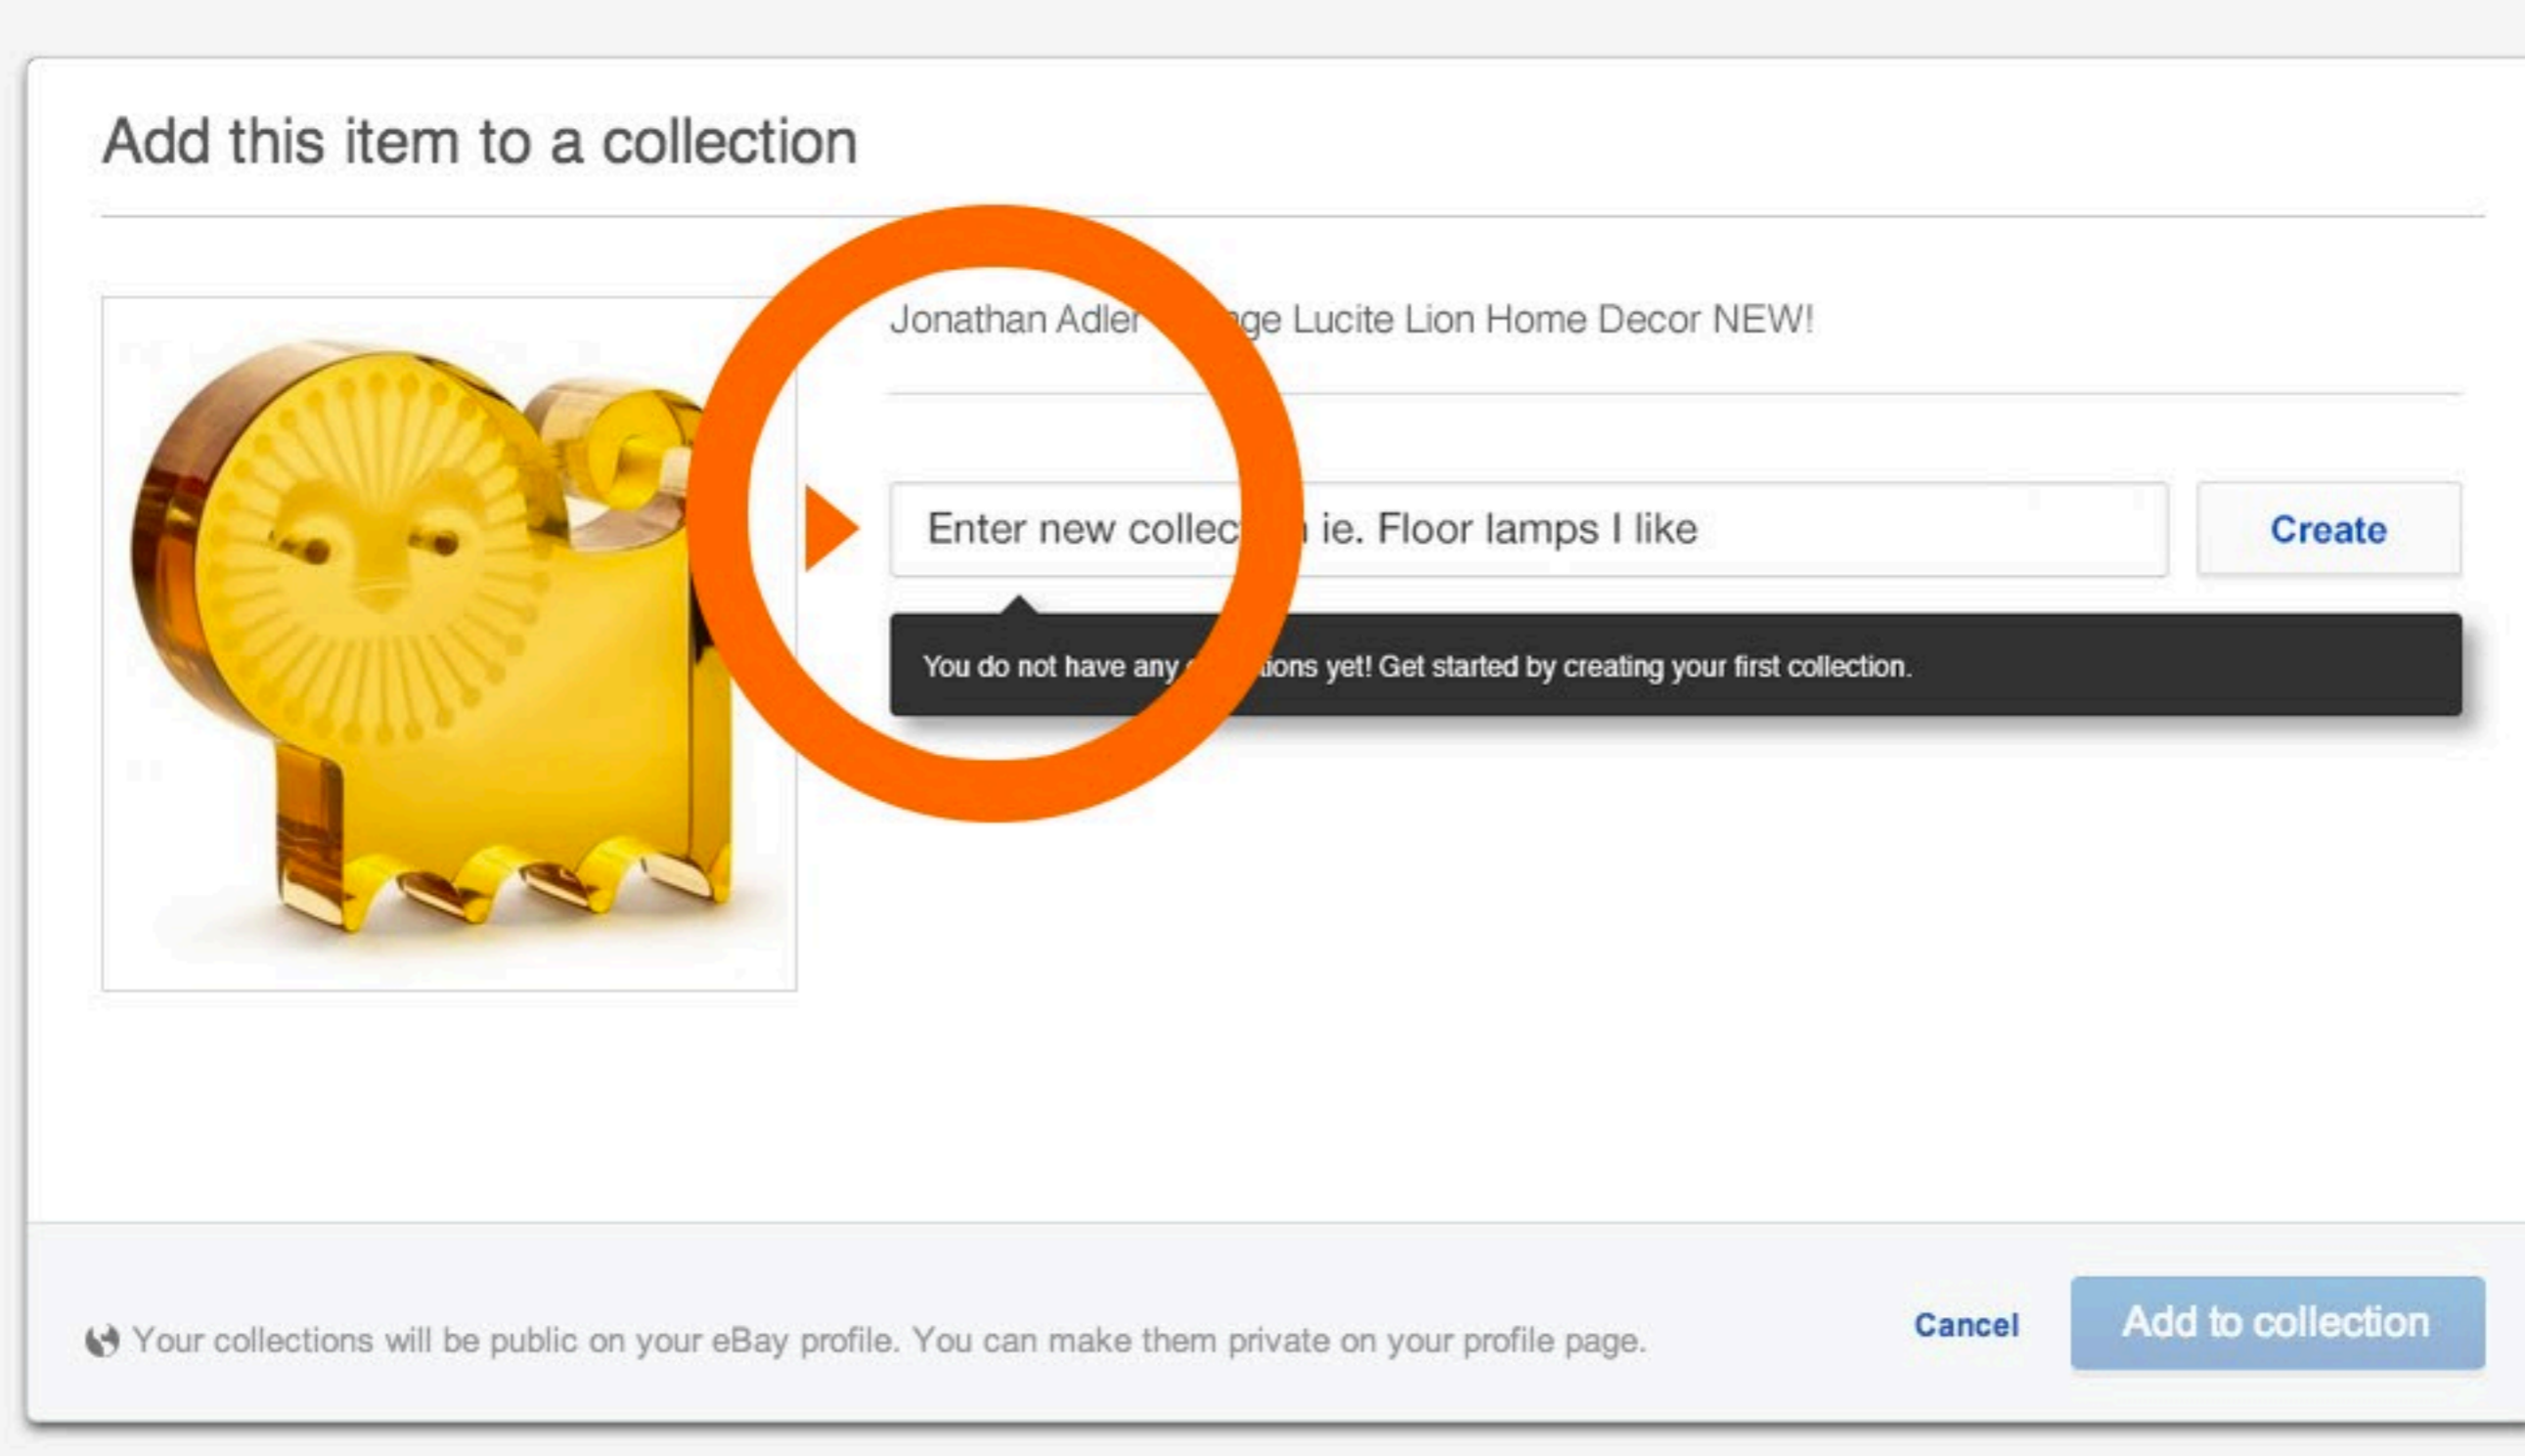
Add this item to a collection

Jonathan Adler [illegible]ge Lucite Lion Home Decor NEW!

Enter new collec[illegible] ie. Floor lamps I like

Create

You do not have any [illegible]ions yet! Get started by creating your first collection.

Your collections will be public on your eBay profile. You can make them private on your profile page.

Cancel

Add to collection